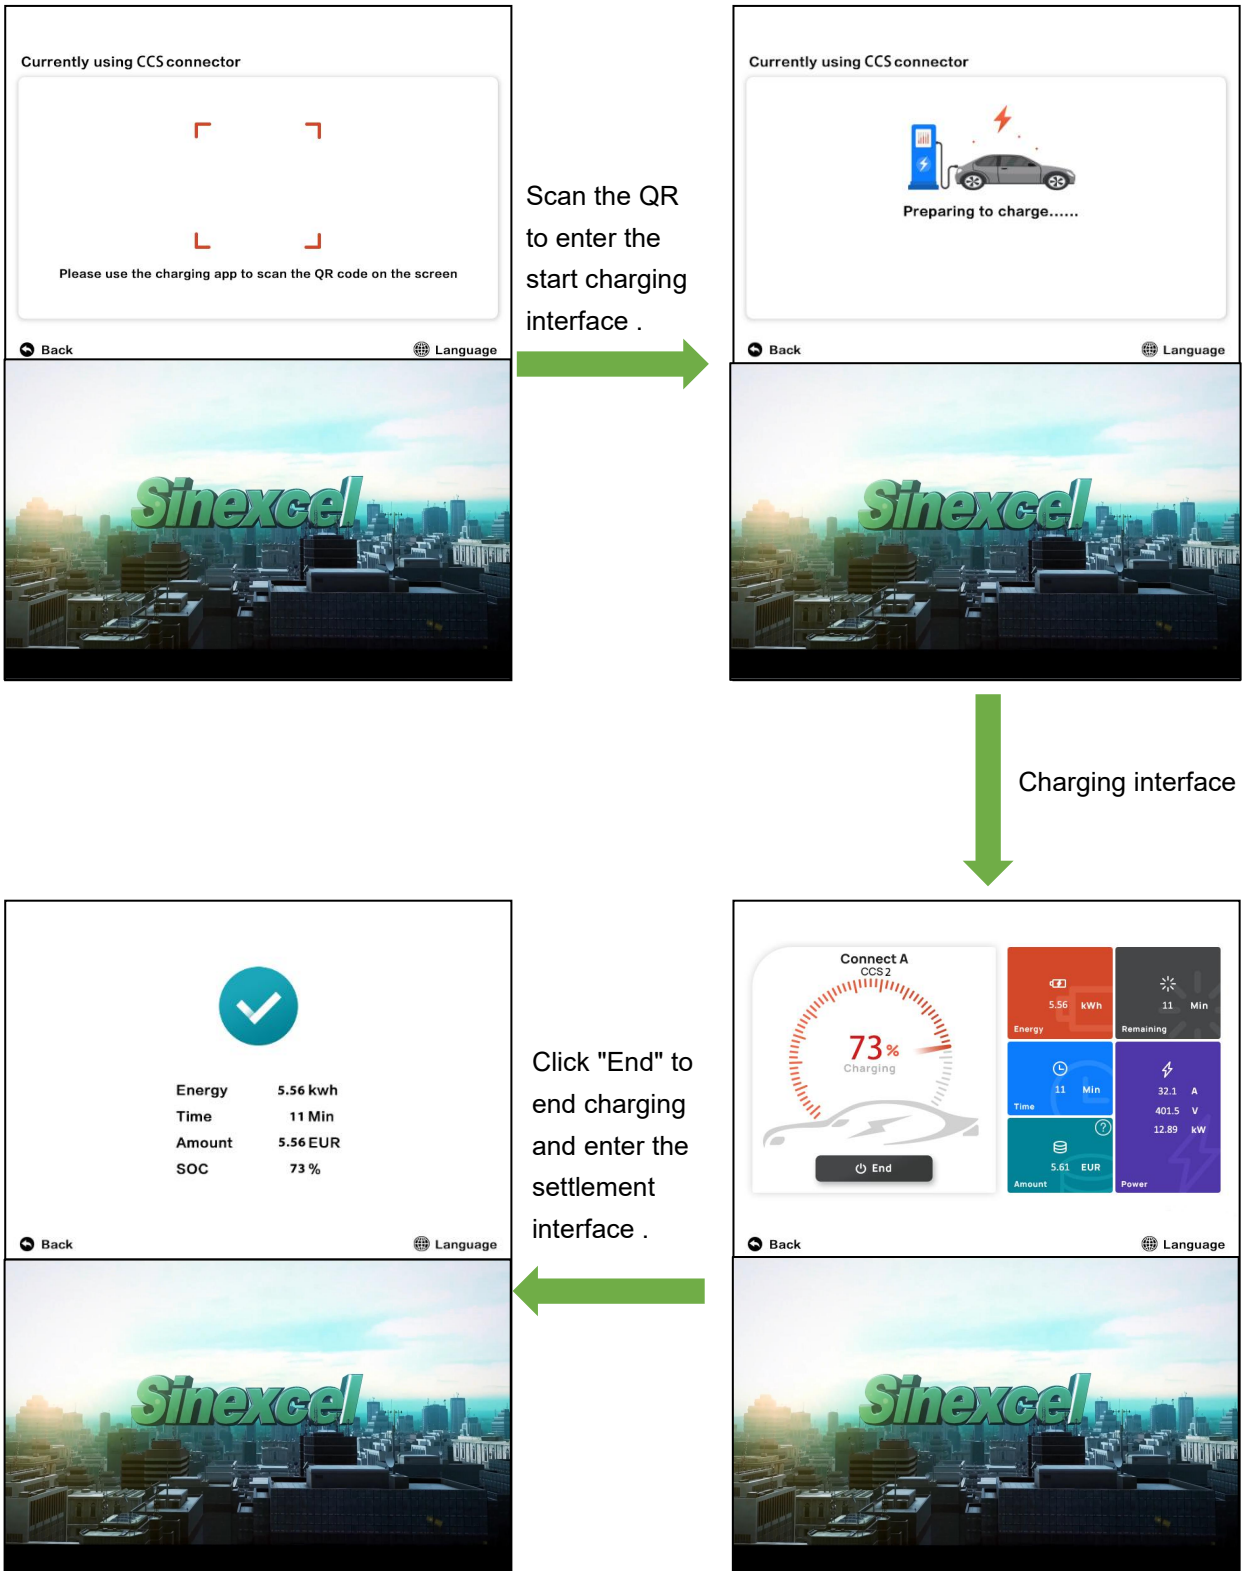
Currently using CCS connector

Please use the charging app to scan the QR code on the screen

Back

Language

Sinexcel

Scan the QR to enter the start charging interface .

Currently using CCS connector

Preparing to charge......

Back

Language

Sinexcel

Charging interface

Energy 5.56 kwh
Time 11 Min
Amount 5.56 EUR
SOC 73 %

Back

Language

Sinexcel

Click "End" to end charging and enter the settlement interface .

Connect A
CCS 2
73%
Charging
End

5.56 kWh
Energy

11 Min
Remaining

11 Min
Time

32.1 A
401.5 V
12.89 kW
Power

5.61 EUR
Amount

Back

Language

Sinexcel